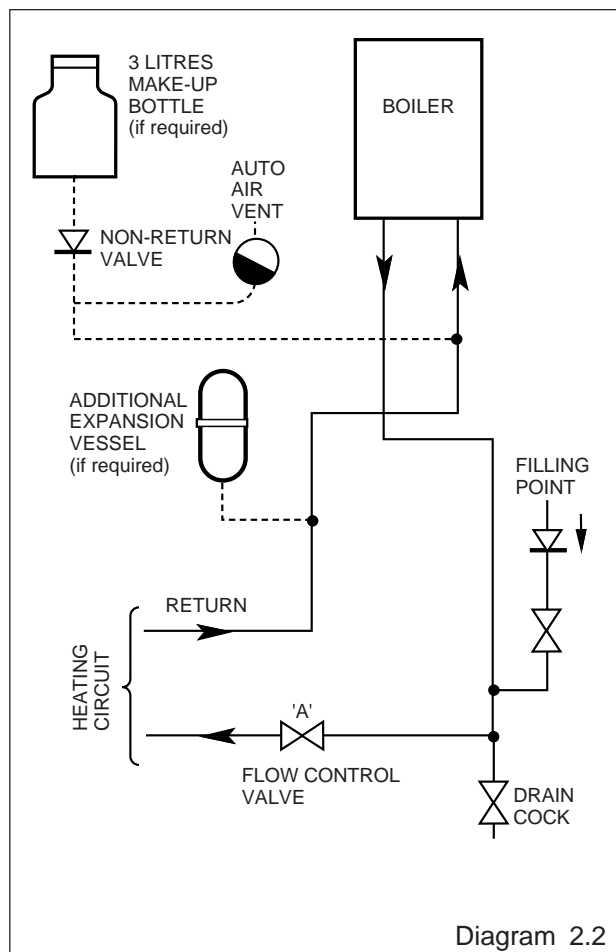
3 LITRES MAKE-UP BOTTLE (if required)

BOILER

AUTO AIR VENT

NON-RETURN VALVE

ADDITIONAL EXPANSION VESSEL (if required)

FILLING POINT

RETURN

HEATING CIRCUIT

'A'

FLOW CONTROL VALVE

DRAIN COCK

Diagram 2.2